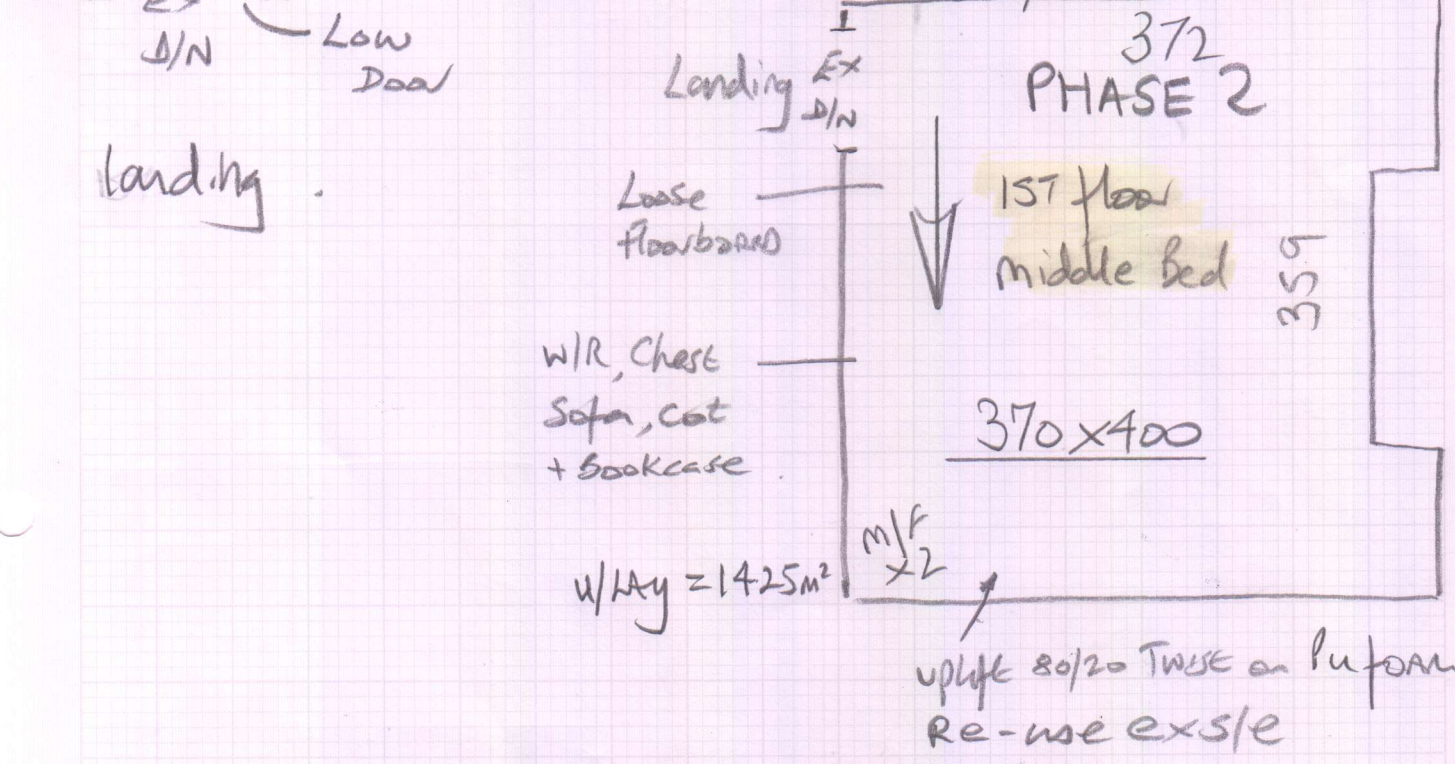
D/N
Low Door

Landing
Ex D/N

372
PHASE 2

landing.

Loose floorboard

1ST floor middle Bed

359

W/R, Chest Sofa, cot + Bookcase

370x400

m/f x2

u/Lay = 14.25m²

uplift 80/20 Twist on Pu foam
Re-use ex s/e